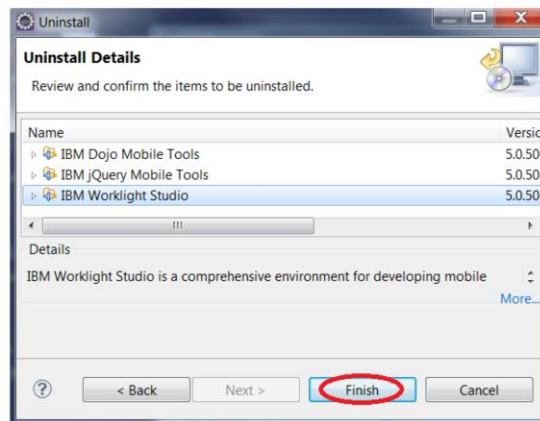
Uninstall

Uninstall Details

Review and confirm the items to be uninstalled.

| Name | Versio |
|---|---|
| IBM Dojo Mobile Tools | 5.0.50 |
| IBM jQuery Mobile Tools | 5.0.50 |
| IBM Worklight Studio | 5.0.50 |

Details

IBM Worklight Studio is a comprehensive environment for developing mobile

More...

?

< Back

Next >

Finish

Cancel